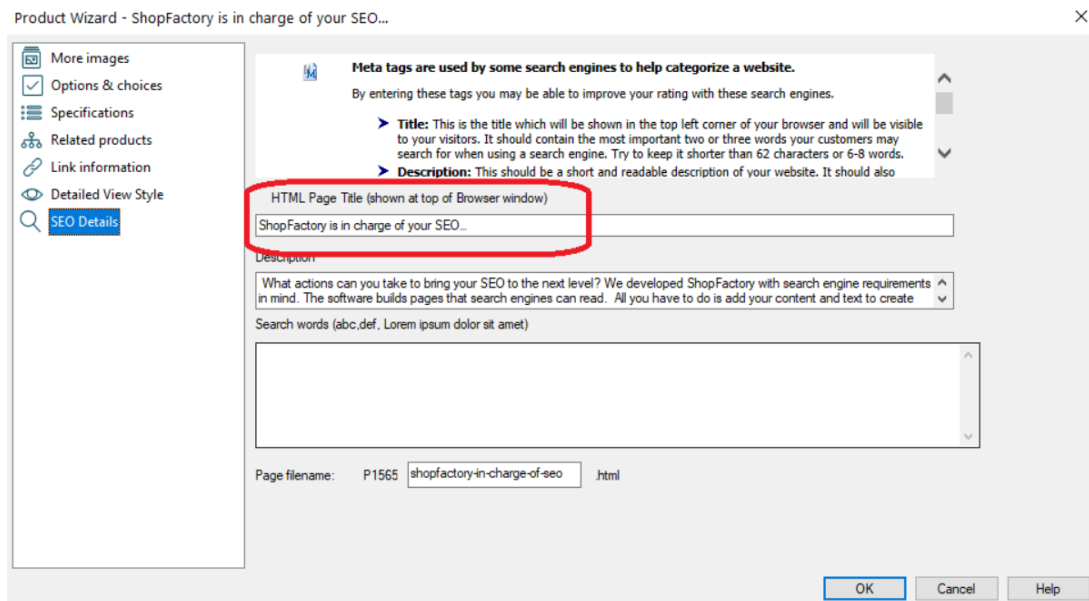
Product Wizard - ShopFactory is in charge of your SEO...

More images
Options & choices
Specifications
Related products
Link information
Detailed View Style
SEO Details

Meta tags are used by some search engines to help categorize a website.

By entering these tags you may be able to improve your rating with these search engines.

Title: This is the title which will be shown in the top left corner of your browser and will be visible to your visitors. It should contain the most important two or three words your customers may search for when using a search engine. Try to keep it shorter than 62 characters or 6-8 words.

Description: This should be a short and readable description of your website. It should also

HTML Page Title (shown at top of Browser window)

ShopFactory is in charge of your SEO...

Description

What actions can you take to bring your SEO to the next level? We developed ShopFactory with search engine requirements in mind. The software builds pages that search engines can read. All you have to do is add your content and text to create

Search words (abc,def, Lorem ipsum dolor sit amet)

Page filename: P1565 shopfactory-in-charge-of-seo .html

OK Cancel Help